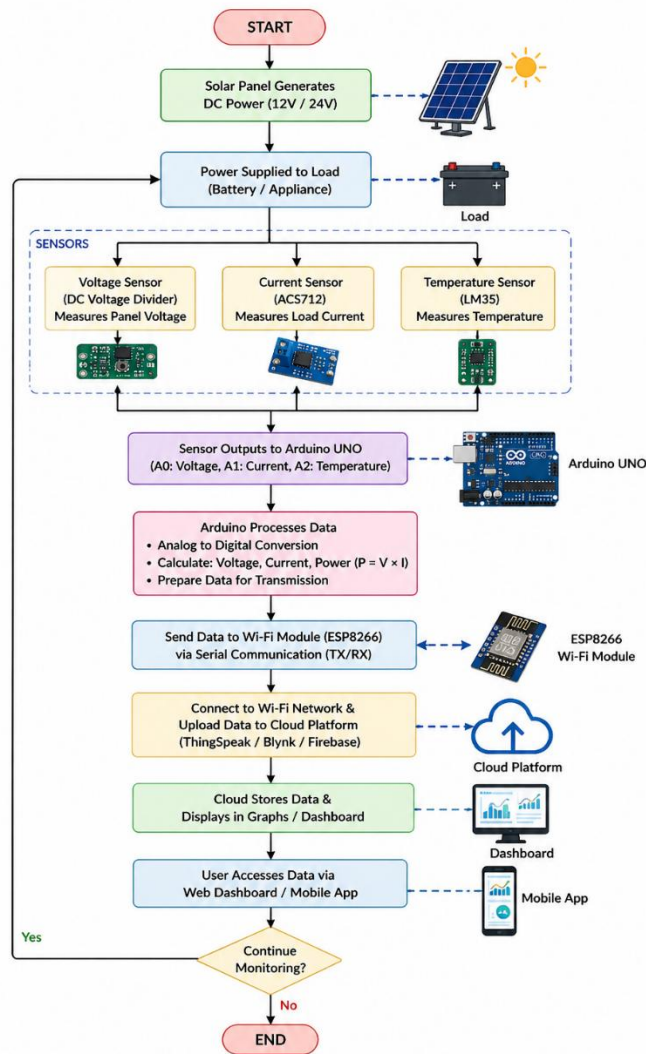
START

Solar Panel Generates DC Power (12V / 24V)

Power Supplied to Load (Battery / Appliance)

Load

SENSORS

Voltage Sensor (DC Voltage Divider) Measures Panel Voltage

Current Sensor (ACS712) Measures Load Current

Temperature Sensor (LM35) Measures Temperature

Sensor Outputs to Arduino UNO (A0: Voltage, A1: Current, A2: Temperature)

Arduino UNO

Arduino Processes Data
• Analog to Digital Conversion
• Calculate: Voltage, Current, Power (P = V × I)
• Prepare Data for Transmission

Send Data to Wi-Fi Module (ESP8266) via Serial Communication (TX/RX)

ESP8266 Wi-Fi Module

Connect to Wi-Fi Network & Upload Data to Cloud Platform (ThingSpeak / Blynk / Firebase)

Cloud Platform

Cloud Stores Data & Displays in Graphs / Dashboard

Dashboard

User Accesses Data via Web Dashboard / Mobile App

Mobile App

Yes

Continue Monitoring?

No

END